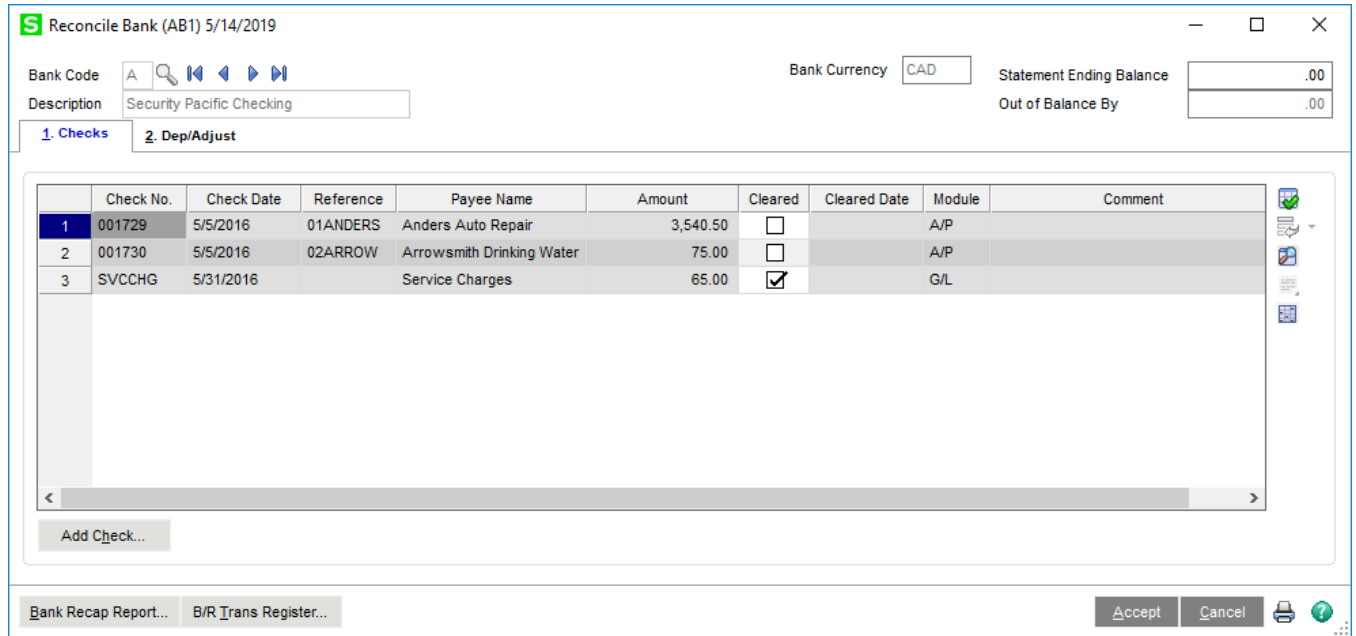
S Reconcile Bank (AB1) 5/14/2019

Bank Code A
Description Security Pacific Checking
Bank Currency CAD
Statement Ending Balance .00
Out of Balance By .00

1. Checks 2. Dep/Adjust

| | Check No. | Check Date | Reference | Payee Name | Amount | Cleared | Cleared Date | Module | Comment |
|---|---|---|---|---|---|---|---|---|---|
| 1 | 001729 | 5/5/2016 | 01ANDERS | Anders Auto Repair | 3,540.50 | ☐ | | A/P | |
| 2 | 001730 | 5/5/2016 | 02ARROW | Arrowsmith Drinking Water | 75.00 | ☐ | | A/P | |
| 3 | SVCCHG | 5/31/2016 | | Service Charges | 65.00 | ☑ | | G/L | |

Add Check...

Bank Recap Report... B/R Trans Register... Accept Cancel